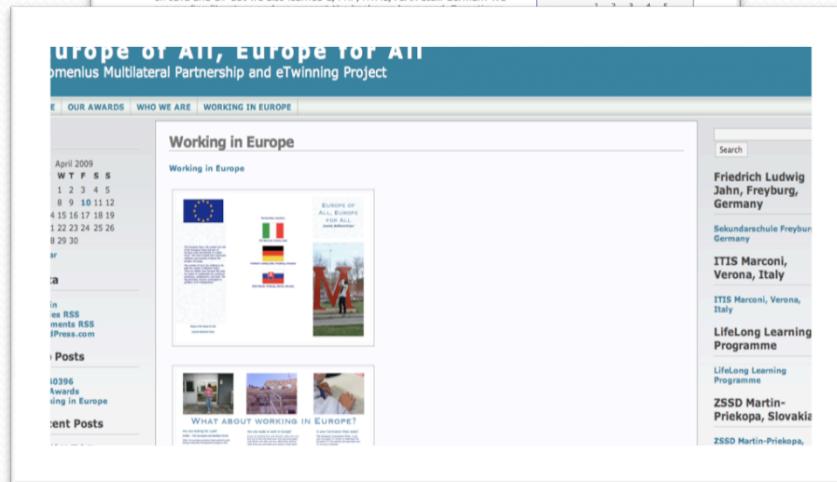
urope of All, Europe for All
omenius Multilateral Partnership and eTwinning Project

E | OUR AWARDS | WHO WE ARE | WORKING IN EUROPE

April 2009
| | | | | | |
|---|---|---|---|---|---|
| T | W | T | F | S | S |
| | | 1 | 2 | 3 | 4 | 5 |
| | 8 | 9 | 10 | 11 | 12 |
| 4 | 15 | 16 | 17 | 18 | 19 |
| 1 | 22 | 23 | 24 | 25 | 26 |
| 8 | 29 | 30 | | | |

ar

a
in
es RSS
ments RSS
Press.com

Posts
80396
Awards
king in Europe

ent Posts

Working in Europe

Working in Europe

Europe of All, Europe for All

What about working in Europe?

Search

Friedrich Ludwig Jahn, Freyburg, Germany

Sekundarschule Freyburg, Germany

ITIS Marconi, Verona, Italy

ITIS Marconi, Verona, Italy

LifeLong Learning Programme

LifeLong Learning Programme

ZSSD Martin-Priekopa, Slovakia

ZSSD Martin-Priekopa,